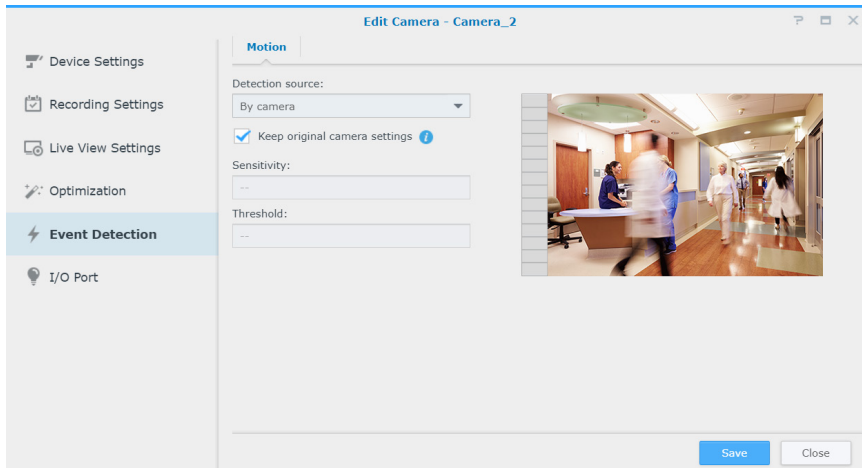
Edit Camera - Camera_2

? ▭ ✕

Device Settings

Recording Settings

Live View Settings

Optimization

Event Detection

I/O Port

Motion

Detection source:

By camera

Keep original camera settings

Sensitivity:

--

Threshold:

--

Save

Close